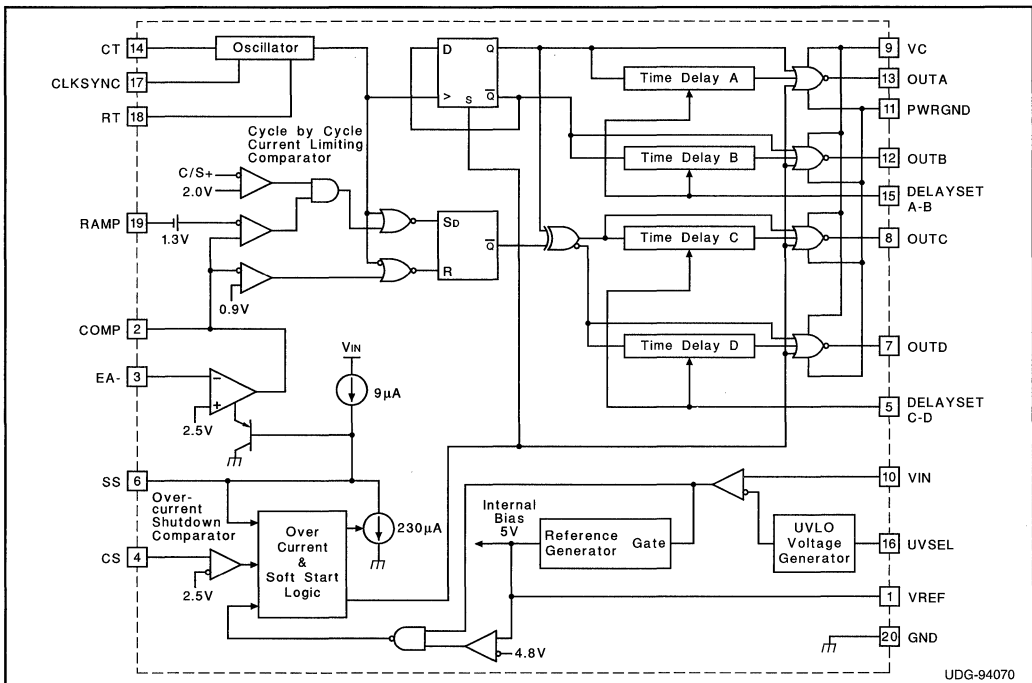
CT 14
CLKSYNC 17
RT 18
Oscillator
D Q
> S $\overline{Q}$
Time Delay A
Time Delay B
Time Delay C
Time Delay D
9 VC
13 OUTA
11 PWRGND
12 OUTB
15 DELAYSET A-B
8 OUTC
7 OUTD
5 DELAYSET C-D
Cycle by Cycle Current Limiting Comparator
C/S+
2.0V
RAMP 19
1.3V
SD
R
$\overline{Q}$
0.9V
COMP 2
EA- 3
2.5V
VIN
9μA
SS 6
Over-current Shutdown Comparator
CS 4
2.5V
Over Current & Soft Start Logic
230μA
Internal Bias 5V
Reference Generator
Gate
UVLO Voltage Generator
4.8V
10 VIN
16 UVSEL
1 VREF
20 GND
UDG-94070